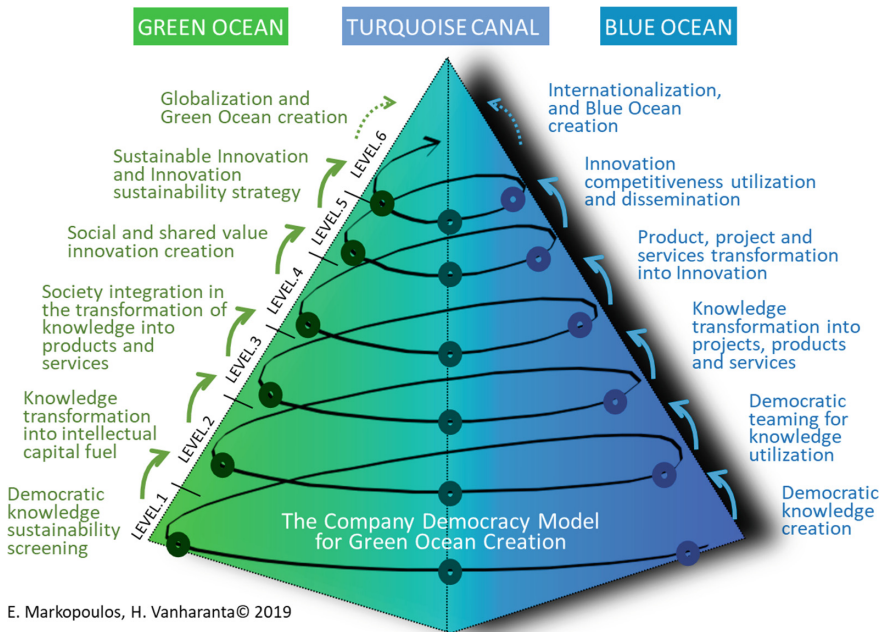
GREEN OCEAN

TURQUOISE CANAL

BLUE OCEAN

Globalization and Green Ocean creation

Sustainable Innovation and Innovation sustainability strategy

Social and shared value innovation creation

Society integration in the transformation of knowledge into products and services

Knowledge transformation into intellectual capital fuel

Democratic knowledge sustainability screening

LEVEL.1

LEVEL.2

LEVEL.3

LEVEL.4

LEVEL.5

LEVEL.6

Internationalization, and Blue Ocean creation

Innovation competitiveness utilization and dissemination

Product, project and services transformation into Innovation

Knowledge transformation into projects, products and services

Democratic teaming for knowledge utilization

Democratic knowledge creation

The Company Democracy Model for Green Ocean Creation

E. Markopoulos, H. Vanharanta© 2019